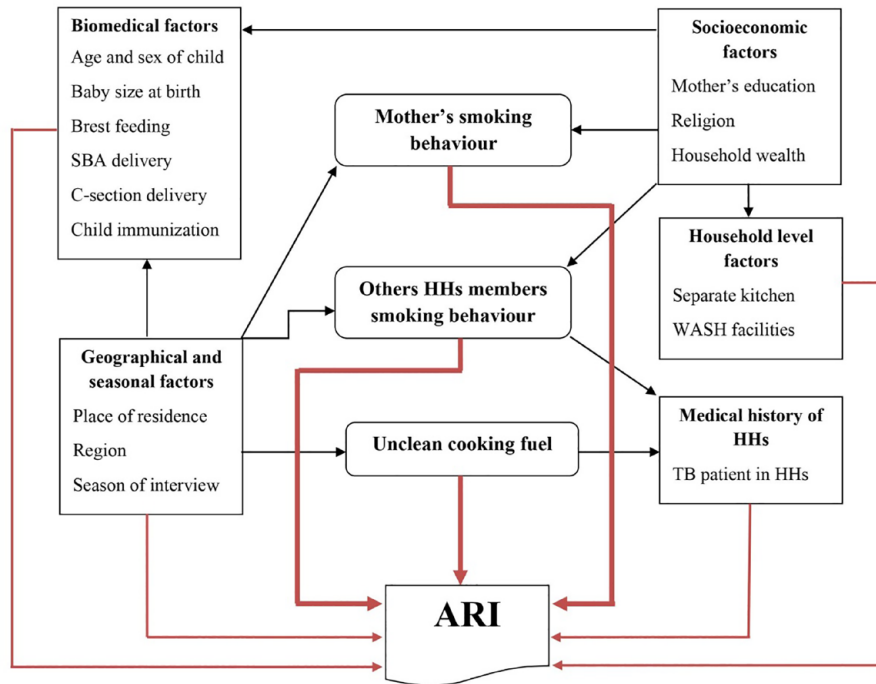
Biomedical factors
Age and sex of child
Baby size at birth
Brest feeding
SBA delivery
C-section delivery
Child immunization

Socioeconomic factors
Mother's education
Religion
Household wealth

Mother's smoking behaviour

Household level factors
Separate kitchen
WASH facilities

Others HHs members smoking behaviour

Geographical and seasonal factors
Place of residence
Region
Season of interview

Unclean cooking fuel

Medical history of HHs
TB patient in HHs

ARI